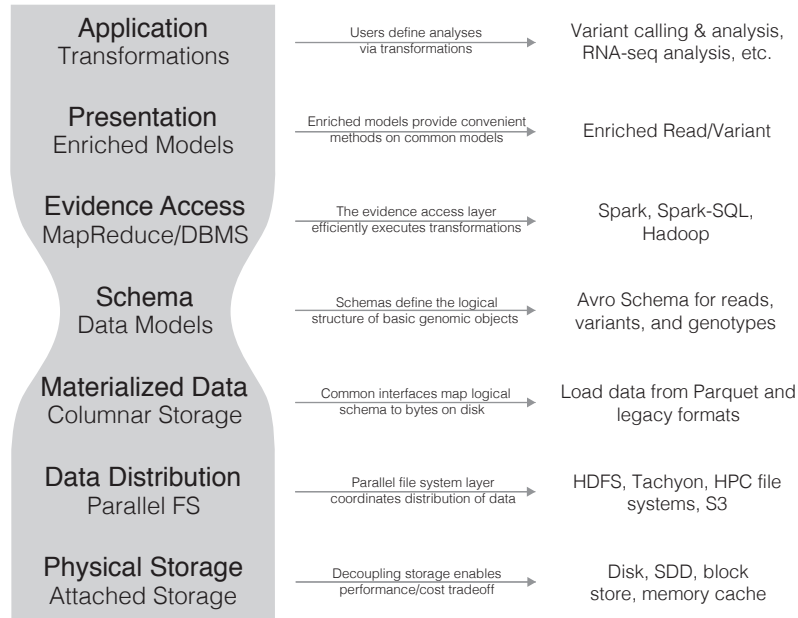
Application
Transformations

Users define analyses via transformations

Variant calling & analysis, RNA-seq analysis, etc.

Presentation
Enriched Models

Enriched models provide convenient methods on common models

Enriched Read/Variant

Evidence Access
MapReduce/DBMS

The evidence access layer efficiently executes transformations

Spark, Spark-SQL, Hadoop

Schema
Data Models

Schemas define the logical structure of basic genomic objects

Avro Schema for reads, variants, and genotypes

Materialized Data
Columnar Storage

Common interfaces map logical schema to bytes on disk

Load data from Parquet and legacy formats

Data Distribution
Parallel FS

Parallel file system layer coordinates distribution of data

HDFS, Tachyon, HPC file systems, S3

Physical Storage
Attached Storage

Decoupling storage enables performance/cost tradeoff

Disk, SDD, block store, memory cache